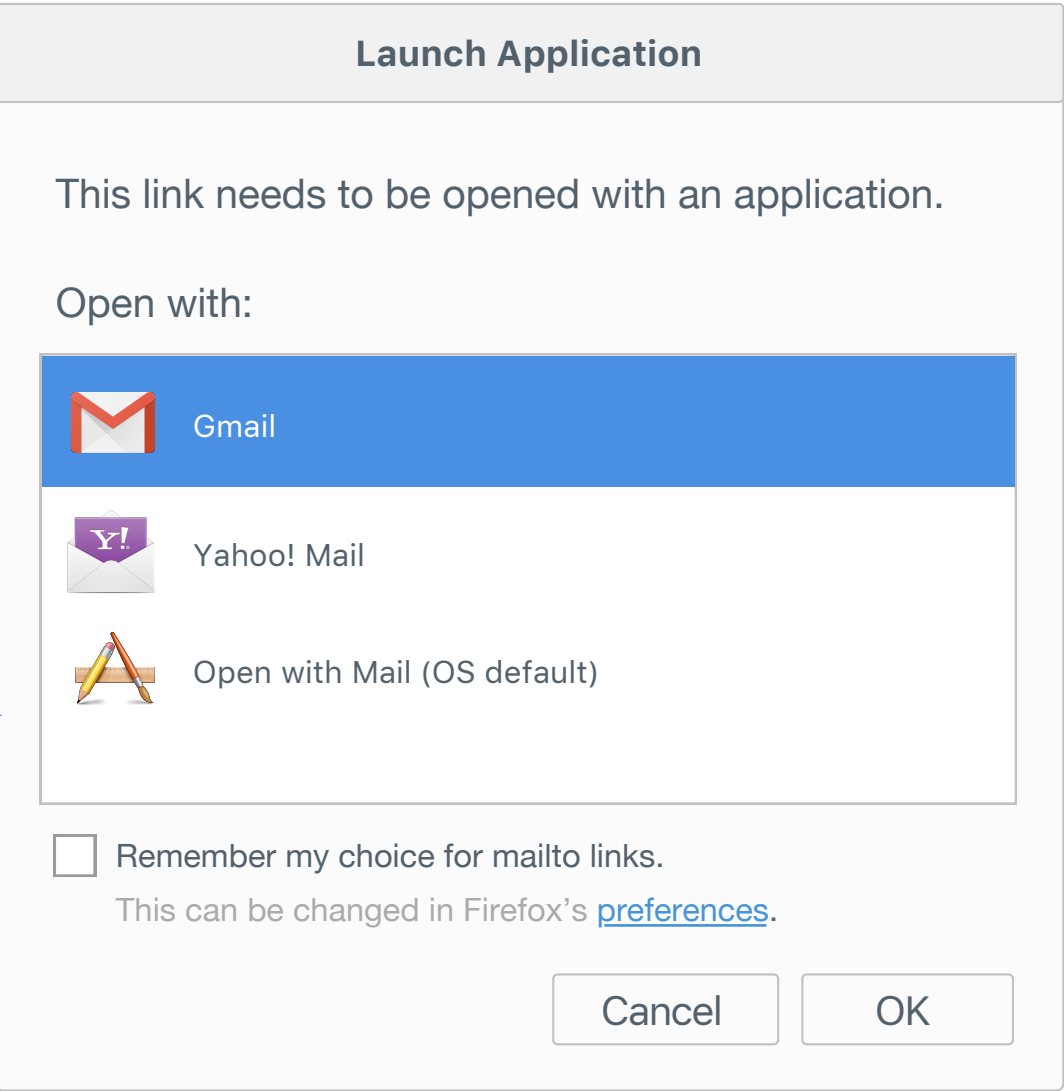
Launch Application

This link needs to be opened with an application.

Open with:

Gmail

Y!

Yahoo! Mail

Open with Mail (OS default)

Remember my choice for mailto links.

This can be changed in Firefox’s preferences.

Cancel

OK